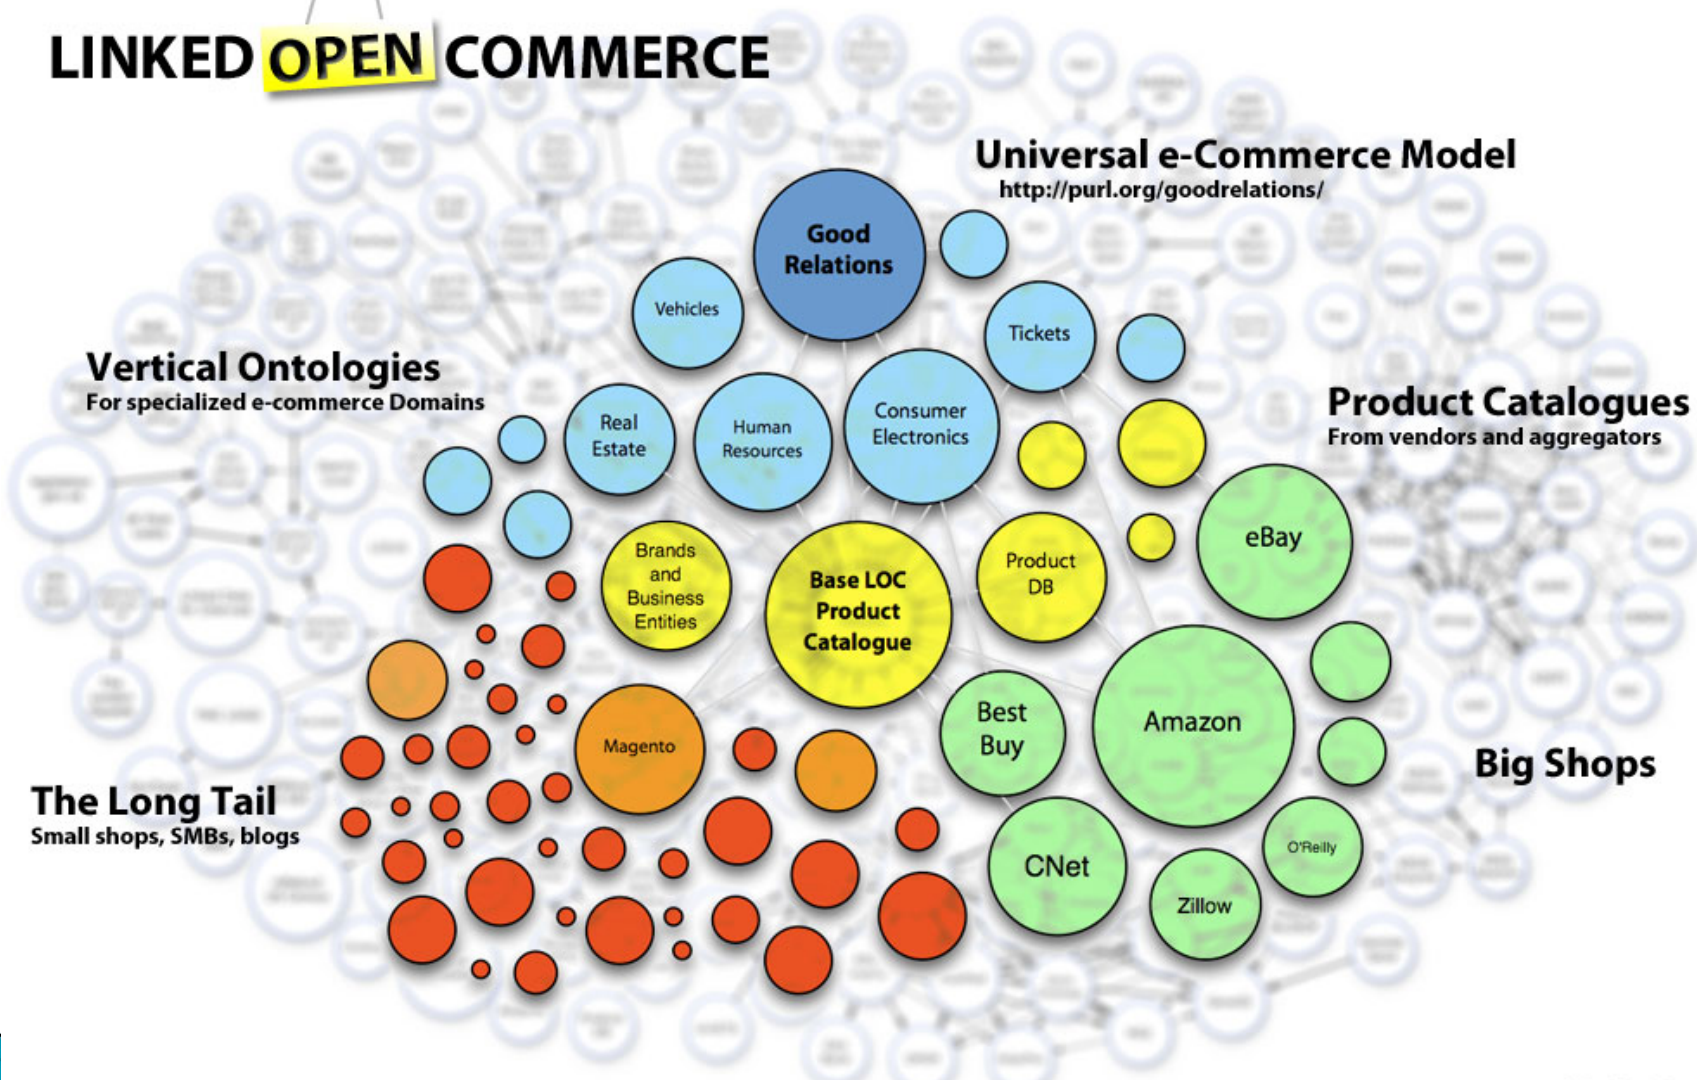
LINKED OPEN COMMERCE

Universal e-Commerce Model
http://purl.org/goodrelations/

Good Relations

Vehicles

Tickets

Vertical Ontologies
For specialized e-commerce Domains

Real Estate

Human Resources

Consumer Electronics

Product Catalogues
From vendors and aggregators

eBay

Brands and Business Entities

Base LOC Product Catalogue

Product DB

Best Buy

Amazon

Magento

Big Shops

The Long Tail
Small shops, SMBs, blogs

CNet

O'Reilly

Zillow